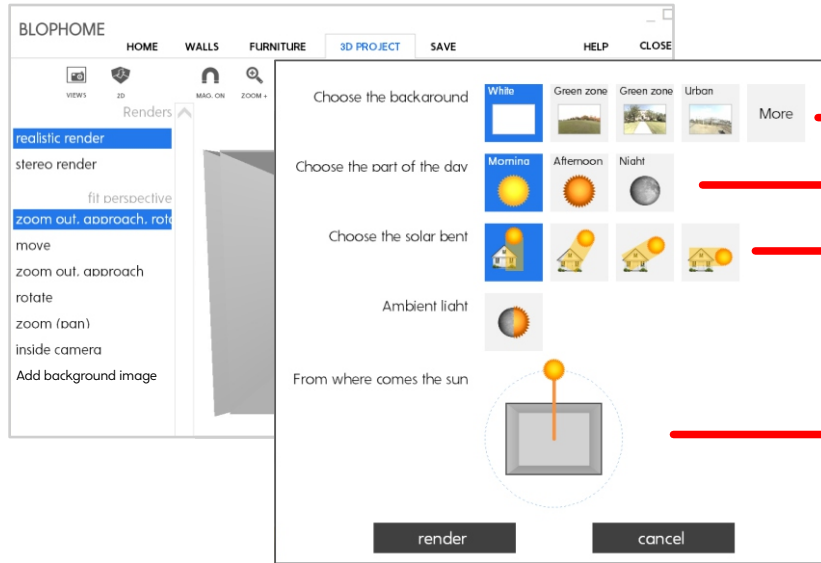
BLOPHOME

HOME WALLS FURNITURE 3D PROJECT SAVE HELP CLOSE

VIEWS 2D MAG. ON ZOOM +

Renders

realistic render

stereo render

fit perspective

zoom out, approach, rota

move

zoom out, approach

rotate

zoom (pan)

inside camera

Add background image

Choose the backaround

White

Green zone

Green zone

Urban

More

Choose the part of the dav

Mornina

Afternoon

Night

Choose the solar bent

Ambient light

From where comes the sun

render

cancel